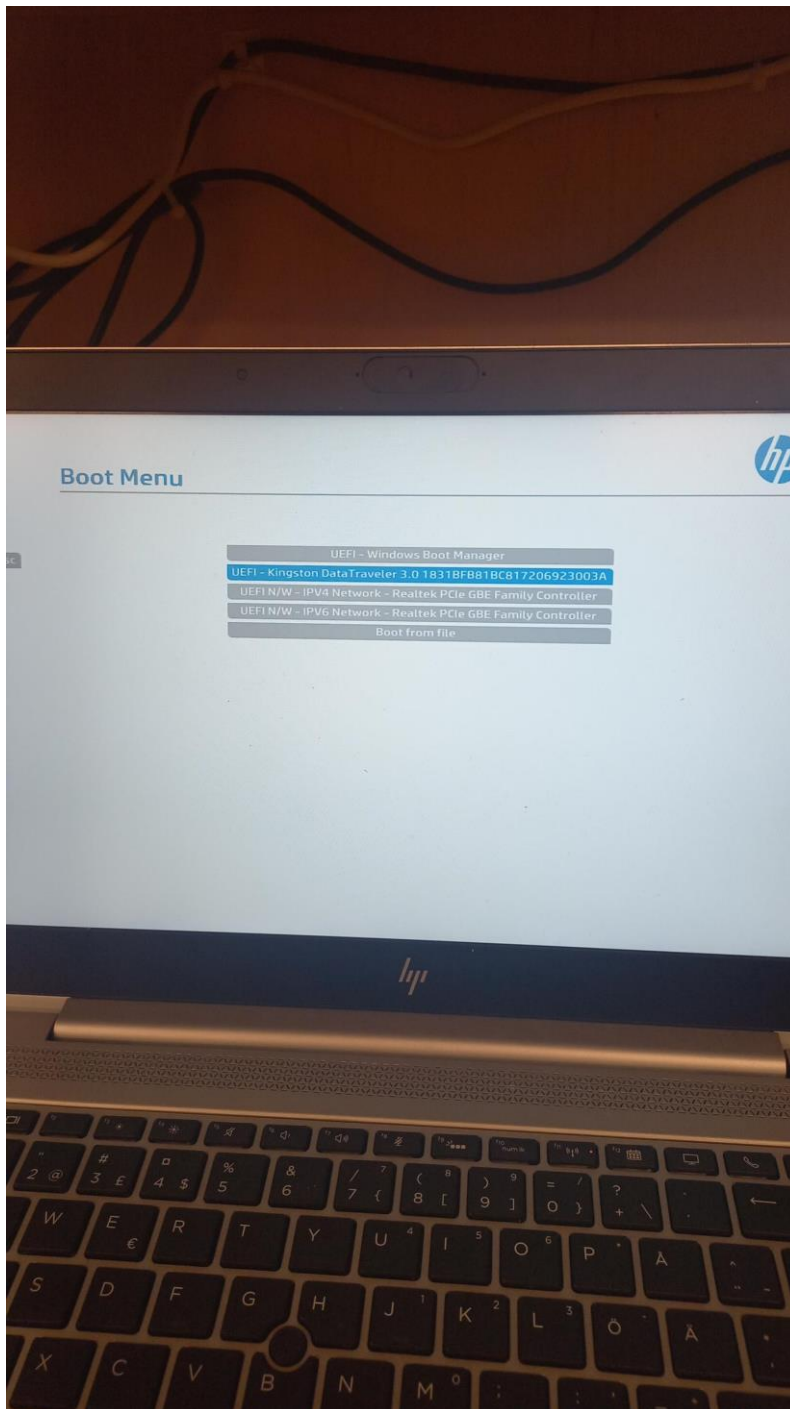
Boot Menu

UEFI - Windows Boot Manager
UEFI - Kingston DataTraveler 3.0 1831BFB81BC817206923003A
UEFI N/W - IPV4 Network - Realtek PCIe GBE Family Controller
UEFI N/W - IPV6 Network - Realtek PCIe GBE Family Controller
Boot from file